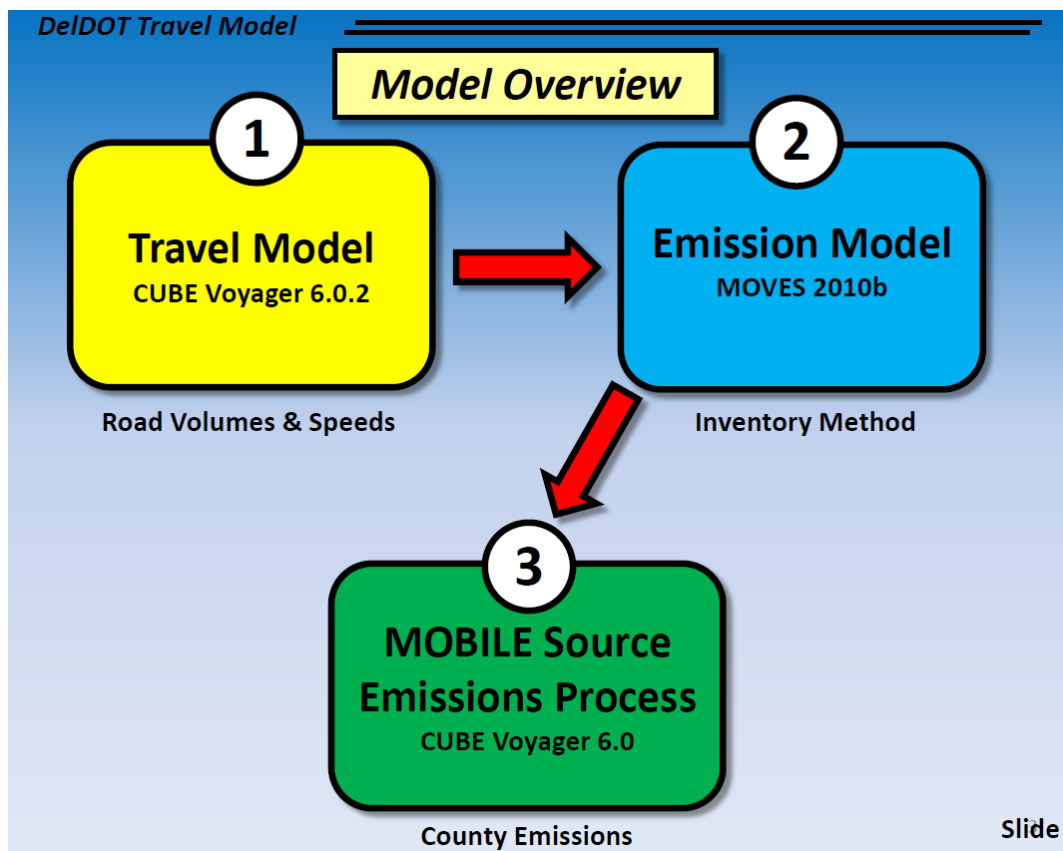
DelDOT Travel Model

Model Overview

1

Travel Model
CUBE Voyager 6.0.2

Road Volumes & Speeds

2

Emission Model
MOVES 2010b

Inventory Method

3

MOBILE Source Emissions Process
CUBE Voyager 6.0

County Emissions

Slide